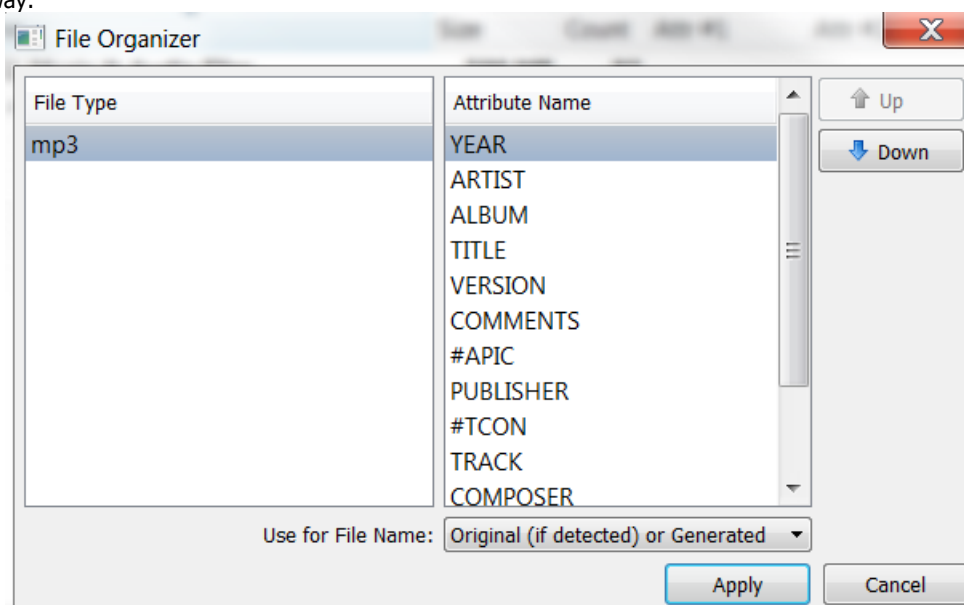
File Organizer

| File Type |
|---|
| mp3 |

| Attribute Name |
|---|
| YEAR |
| ARTIST |
| ALBUM |
| TITLE |
| VERSION |
| COMMENTS |
| #APIC |
| PUBLISHER |
| #TCON |
| TRACK |
| COMPOSER |

Up

Down

Use for File Name: Original (if detected) or Generated

Apply

Cancel